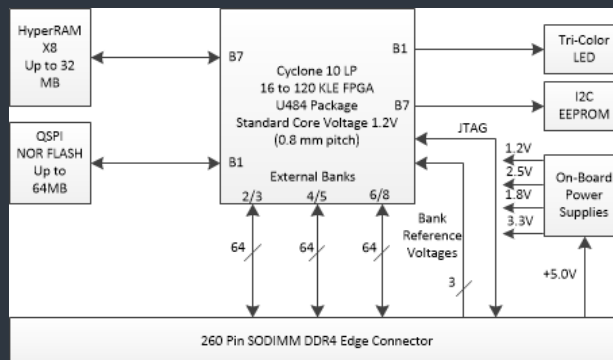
HyperRAM X8 Up to 32 MB

QSPI NOR FLASH Up to 64MB

B7

B1

Cyclone 10 LP
16 to 120 KLE FPGA
U484 Package
Standard Core Voltage 1.2V
(0.8 mm pitch)

B1

B7

External Banks

2/3

4/5

6/8

Tri-Color LED

I2C EEPROM

JTAG

1.2V

2.5V

1.8V

3.3V

On-Board Power Supplies

Bank Reference Voltages

64

64

64

3

+5.0V

260 Pin SODIMM DDR4 Edge Connector